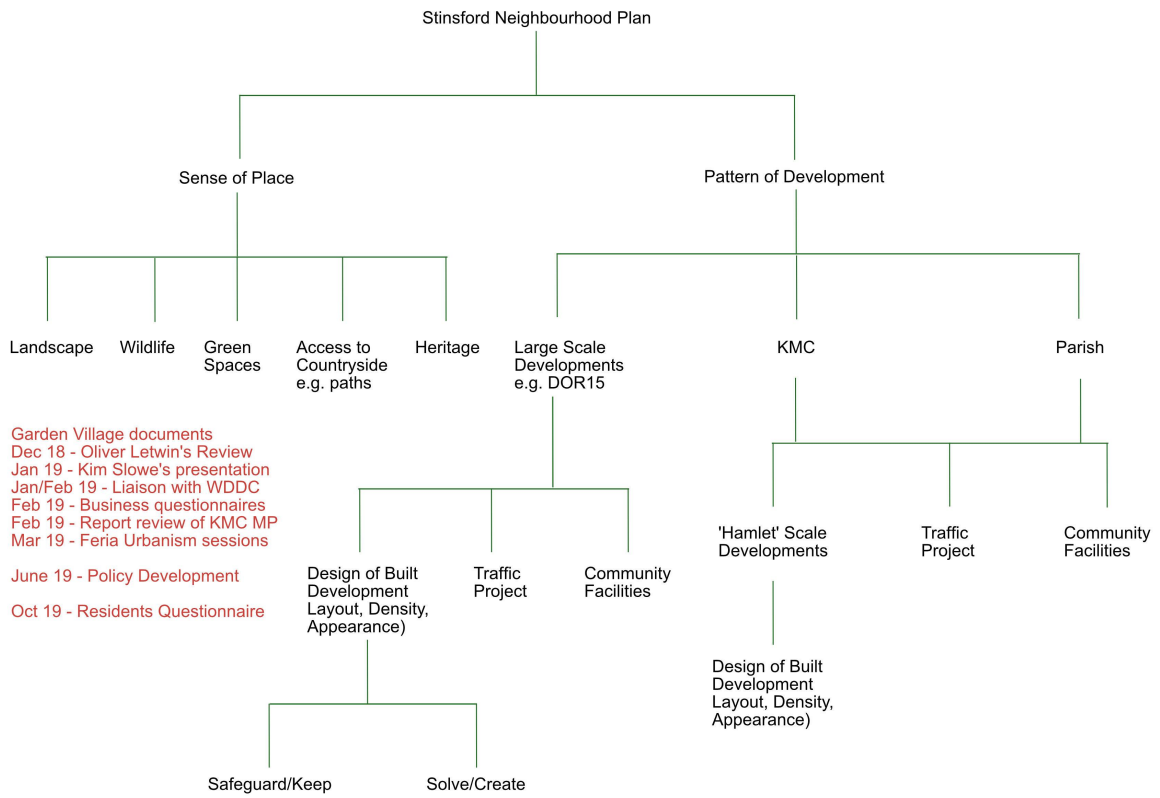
Stinsford Neighbourhood Plan

Sense of Place

Pattern of Development

Landscape

Wildlife

Green Spaces

Access to Countryside e.g. paths

Heritage

Large Scale Developments e.g. DOR15

KMC

Parish

Garden Village documents
Dec 18 - Oliver Letwin's Review
Jan 19 - Kim Slowe's presentation
Jan/Feb 19 - Liaison with WDDC
Feb 19 - Business questionnaires
Feb 19 - Report review of KMC MP
Mar 19 - Feria Urbanism sessions

June 19 - Policy Development

Oct 19 - Residents Questionnaire

Design of Built Development Layout, Density, Appearance)

Traffic Project

Community Facilities

'Hamlet' Scale Developments

Traffic Project

Community Facilities

Design of Built Development Layout, Density, Appearance)

Safeguard/Keep

Solve/Create